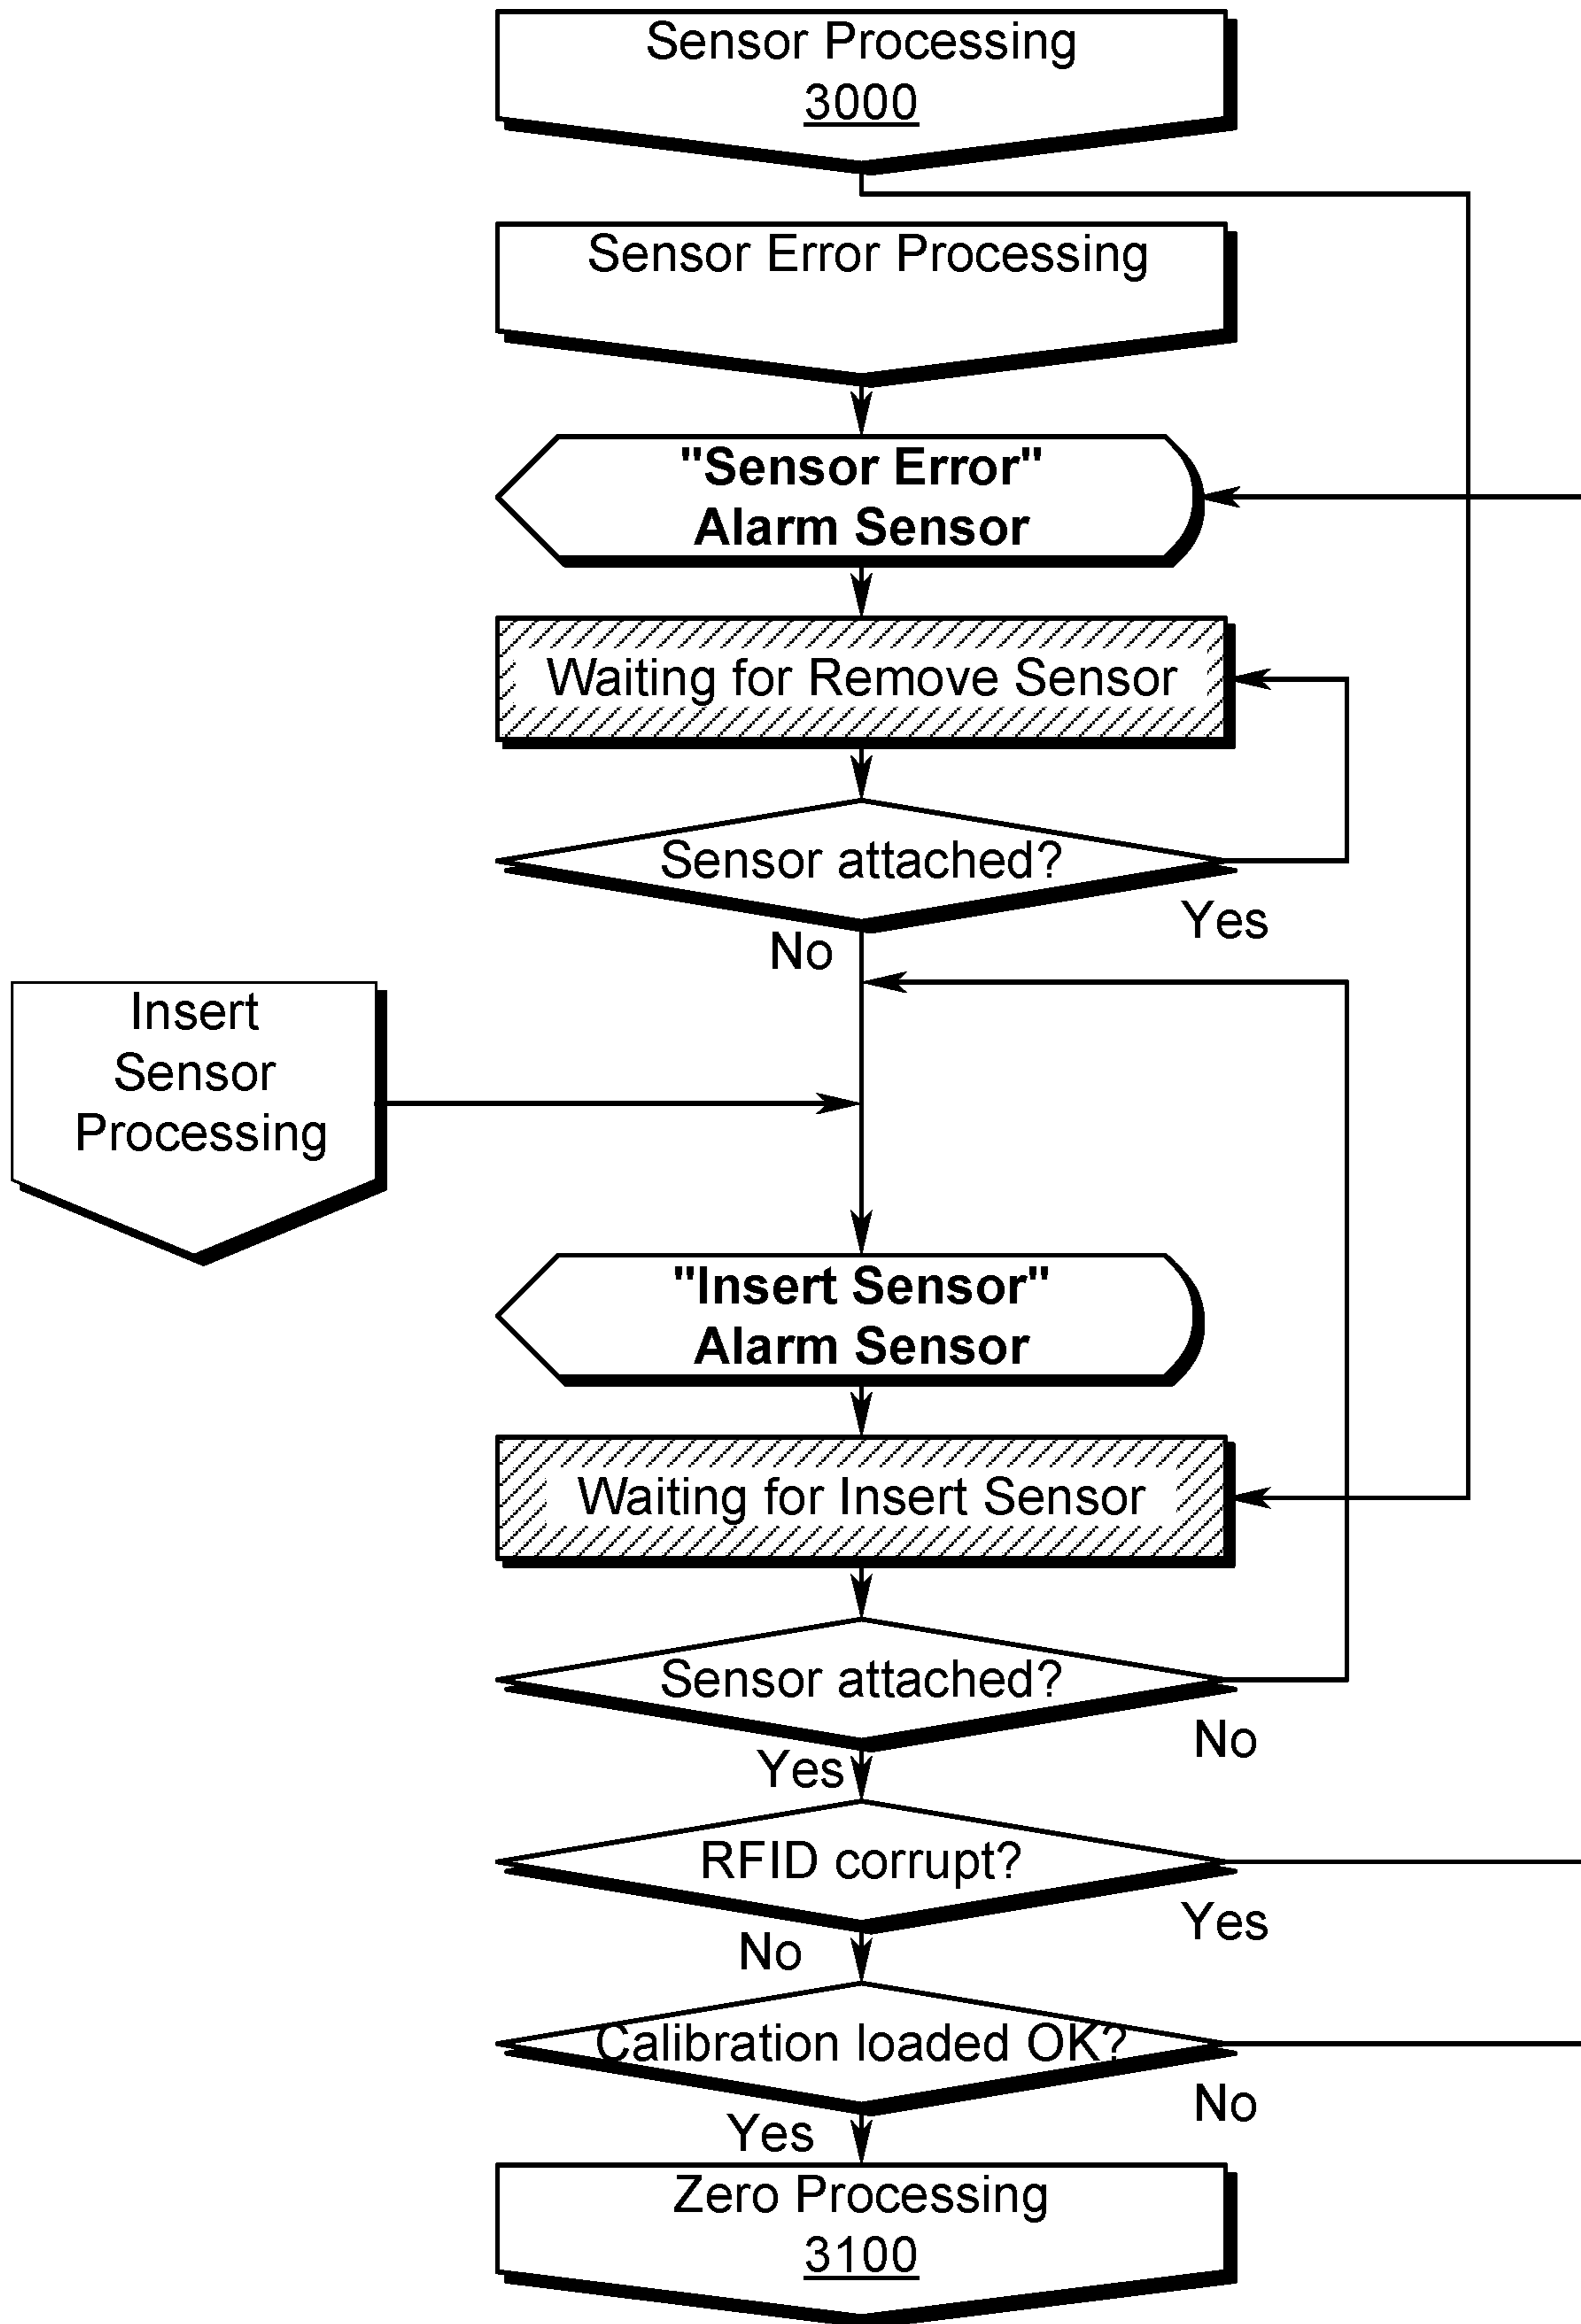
Sensor Processing
3000

Sensor Error Processing

"Sensor Error"
Alarm Sensor

Waiting for Remove Sensor

Sensor attached?

Yes

No

Insert Sensor Processing

"Insert Sensor"
Alarm Sensor

Waiting for Insert Sensor

Sensor attached?

No

Yes

RFID corrupt?

Yes

No

Calibration loaded OK?

No

Yes

Zero Processing
3100